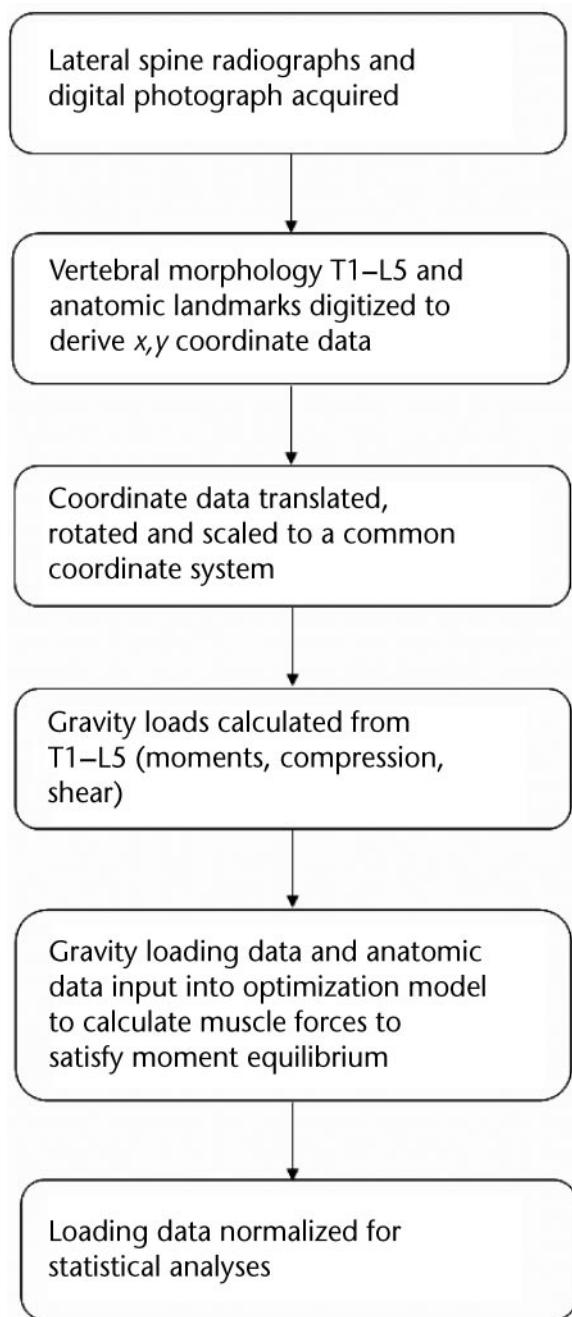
Lateral spine radiographs and digital photograph acquired

Vertebral morphology T1–L5 and anatomic landmarks digitized to derive *x,y* coordinate data

Coordinate data translated, rotated and scaled to a common coordinate system

Gravity loads calculated from T1–L5 (moments, compression, shear)

Gravity loading data and anatomic data input into optimization model to calculate muscle forces to satisfy moment equilibrium

Loading data normalized for statistical analyses